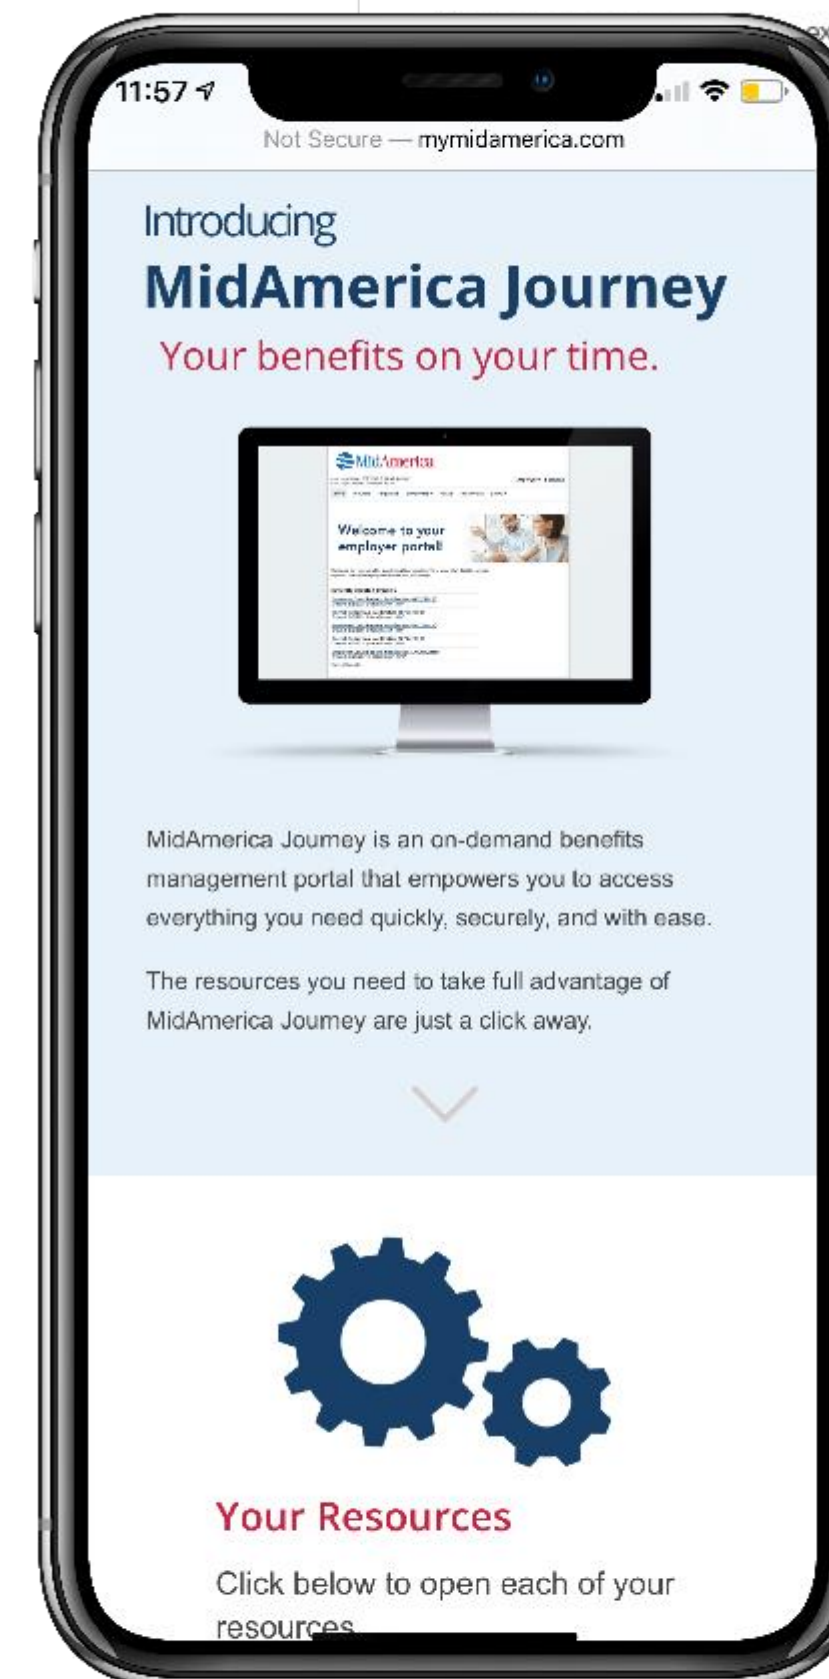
11:57

Not Secure — mymidamerica.com

Introducing
MidAmerica Journey
Your benefits on your time.

MidAmerica

Welcome to your employer portal!

MidAmerica Journey is an on-demand benefits management portal that empowers you to access everything you need quickly, securely, and with ease.

The resources you need to take full advantage of MidAmerica Journey are just a click away.

Your Resources

Click below to open each of your resources.